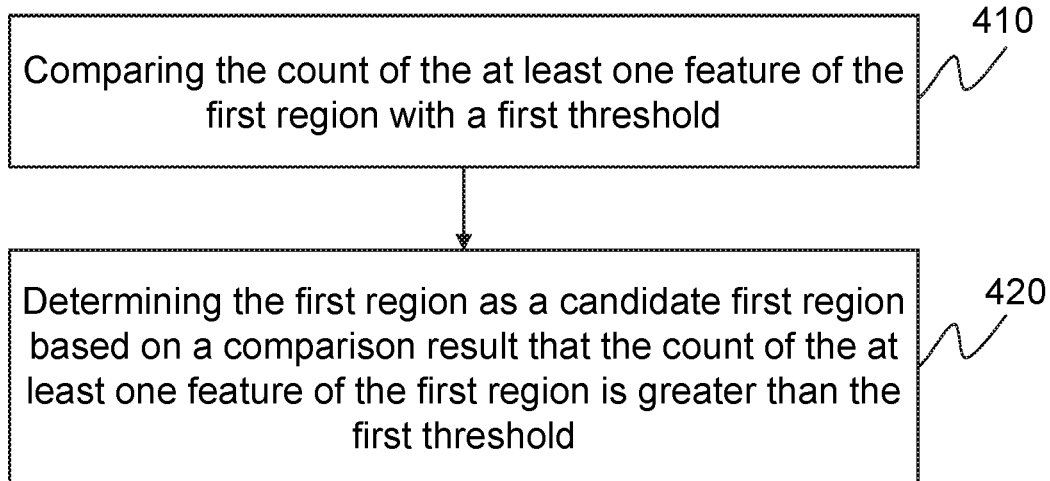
410

Comparing the count of the at least one feature of the first region with a first threshold

420

Determining the first region as a candidate first region based on a comparison result that the count of the at least one feature of the first region is greater than the first threshold